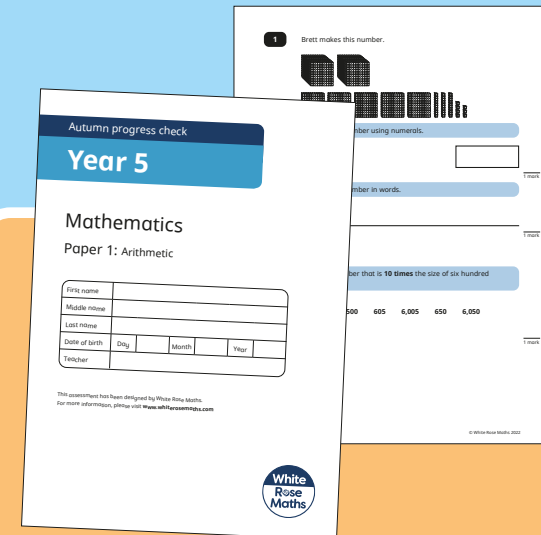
1 Brett makes this number.

mber using numerals.

1 mark

mber in words.

1 mark

ber that is **10 times** the size of six hundred

500 605 6,005 650 6,050

1 mark

© White Rose Maths 2022

Autumn progress check

Year 5

Mathematics

Paper 1: Arithmetic

| First name | |
|---|---|
| Middle name | |
| Last name | |
| Date of birth | Day Month Year |
| Teacher | |

This assessment has been designed by White Rose Maths. For more information, please visit www.whiterosemaths.com

White Rose Maths